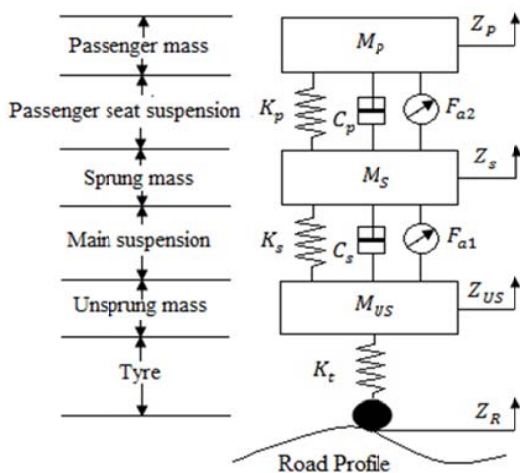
Passenger mass

Passenger seat suspension

Sprung mass

Main suspension

Unsprung mass

Tyre

$M_p$

$Z_p$

$K_p$

$C_p$

$F_{a2}$

$M_S$

$Z_s$

$K_s$

$C_s$

$F_{a1}$

$M_{US}$

$Z_{US}$

$K_t$

$Z_R$

Road Profile